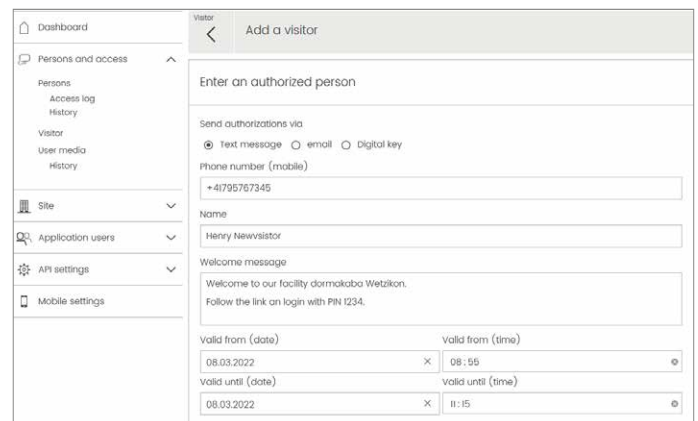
Dashboard

Persons and access

Persons

Access log

History

Visitor

User media

History

Site

Application users

API settings

Mobile settings

Visitor

Add a visitor

Enter an authorized person

Send authorizations via

Text message email Digital key

Phone number (mobile)

+41795767345

Name

Henry Newvsistor

Welcome message

Welcome to our facility dormakaba Wetzikon.
Follow the link an login with PIN 1234.

Valid from (date)

08.03.2022

Valid from (time)

08 : 55

Valid until (date)

08.03.2022

Valid until (time)

11 : 15